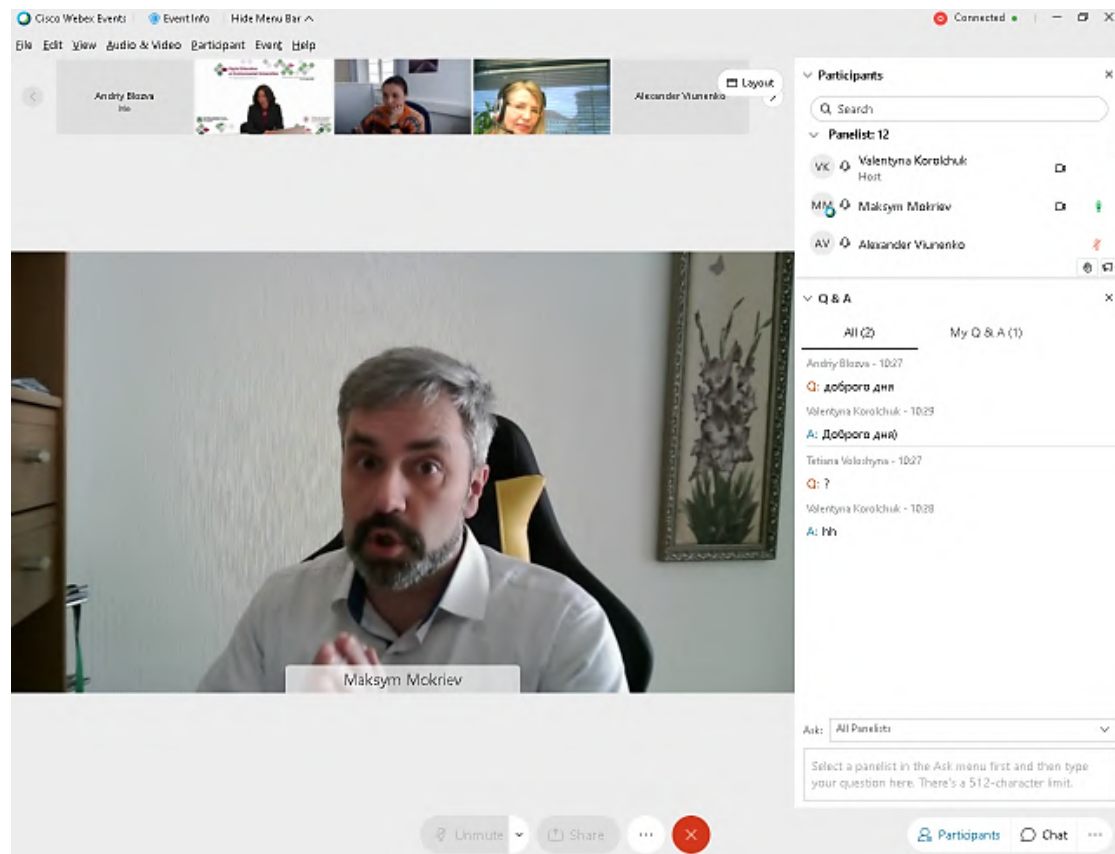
Cisco Webex Events | Event Info | Hide Menu Bar ^

Connected

File Edit View Audio & Video Participant Event Help

Andriy Blozva
Me

Layout

Alexander Viunenko

Participants

Search

Panelist: 12

VK Valentyna Korolchuk
Host

MM Maksym Mokriev

AV Alexander Viunenko

Q & A

All (2)

My Q & A (1)

Andriy Blozva - 10:27

Q: доброго дня

Valentyna Korolchuk - 10:29

A: Доброго дня)

Tetiana Voloshyna - 10:27

Q: ?

Valentyna Korolchuk - 10:28

A: hh

Maksym Mokriev

Ask: All Panelists

Select a panelist in the Ask menu first and then type your question here. There's a 512-character limit.

Unmute

Share

Participants

Chat